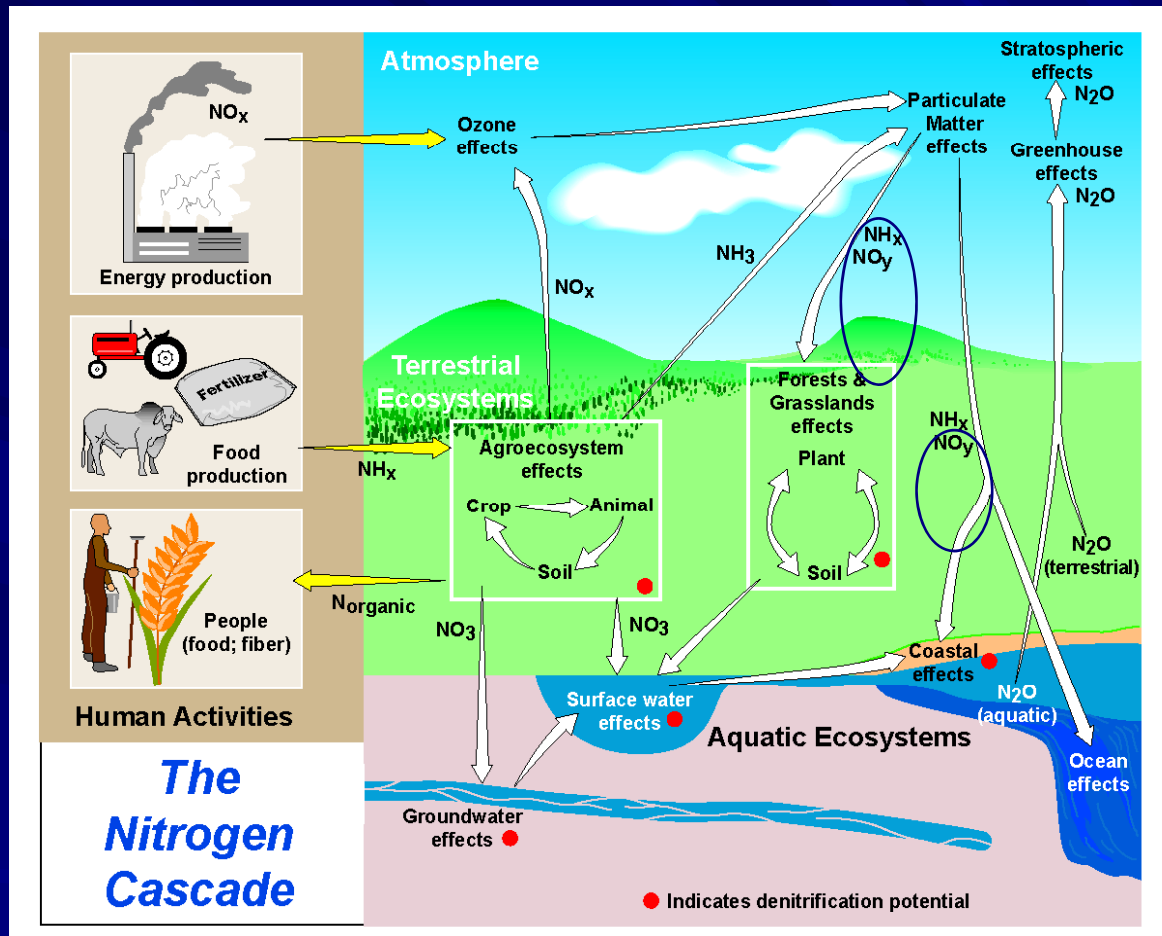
$NO_x$

Energy production

Fertilizer

Food production

People (food; fiber)

Human Activities

The Nitrogen Cascade

Atmosphere

Ozone effects

Particulate Matter effects

Stratospheric effects

$N_2O$

Greenhouse effects

$N_2O$

$NH_3$

$NO_x$

$NH_x$
$NO_y$

Terrestrial Ecosystems

$NH_x$

Agroecosystem effects

Crop

Animal

Soil

Forests & Grasslands effects

Plant

Soil

$NH_x$
$NO_y$

$N_2O$ (terrestrial)

$N_{organic}$

$NO_3$

$NO_3$

Coastal effects

$N_2O$ (aquatic)

Surface water effects

Aquatic Ecosystems

Ocean effects

Groundwater effects

Indicates denitrification potential